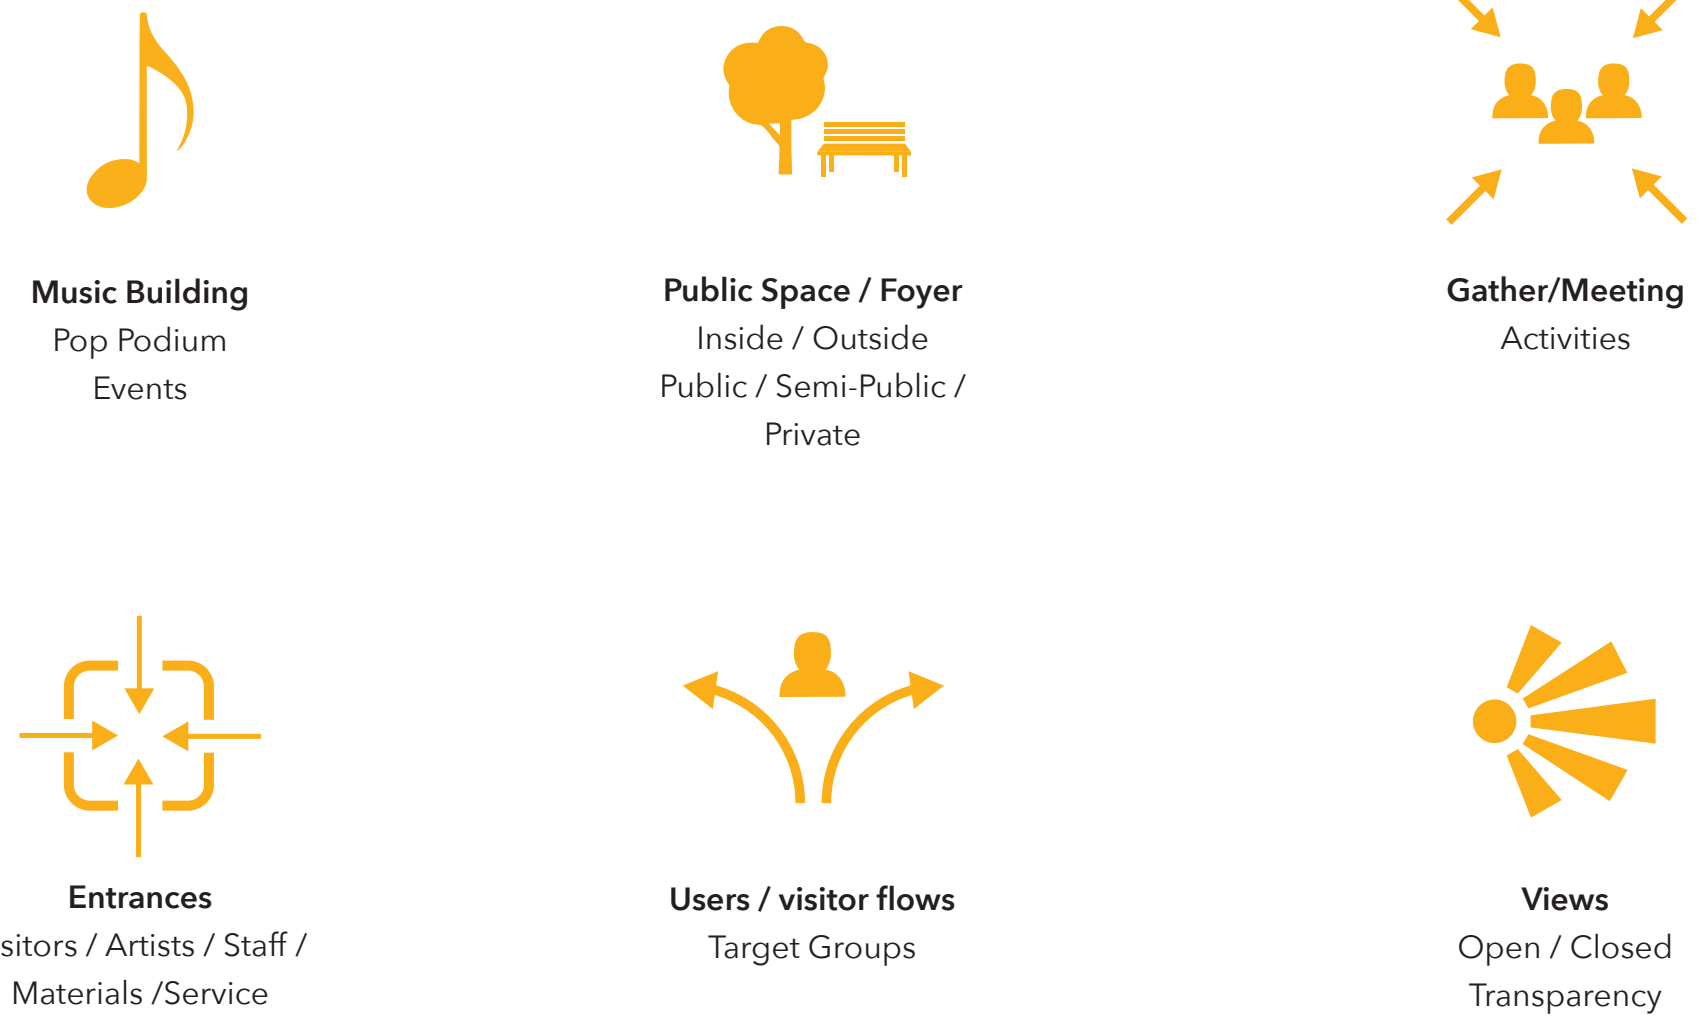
Music Building
Pop Podium
Events

Public Space / Foyer
Inside / Outside
Public / Semi-Public / Private

Gather/Meeting
Activities

Entrances
sitors / Artists / Staff /
Materials /Service

Users / visitor flows
Target Groups

Views
Open / Closed
Transparency